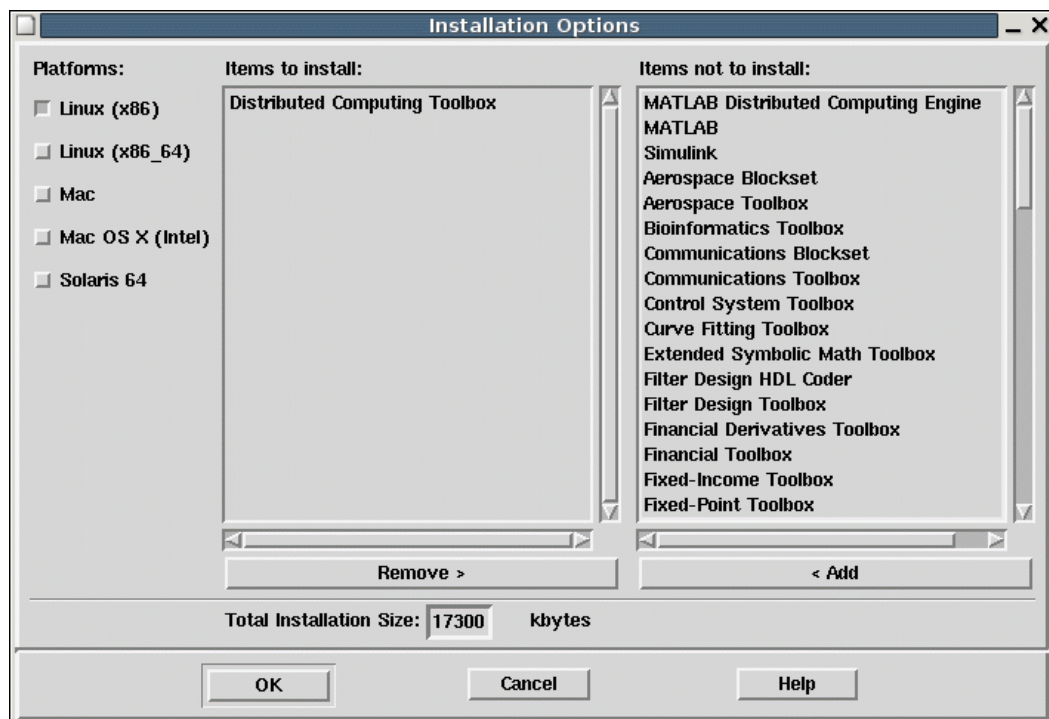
Installation Options

Platforms:

Linux (x86)

Linux (x86_64)

Mac

Mac OS X (Intel)

Solaris 64

Items to install:

Distributed Computing Toolbox

Remove >

Items not to install:

MATLAB Distributed Computing Engine
MATLAB
Simulink
Aerospace Blockset
Aerospace Toolbox
Bioinformatics Toolbox
Communications Blockset
Communications Toolbox
Control System Toolbox
Curve Fitting Toolbox
Extended Symbolic Math Toolbox
Filter Design HDL Coder
Filter Design Toolbox
Financial Derivatives Toolbox
Financial Toolbox
Fixed-Income Toolbox
Fixed-Point Toolbox

< Add

Total Installation Size: 17300 kbytes

OK

Cancel

Help